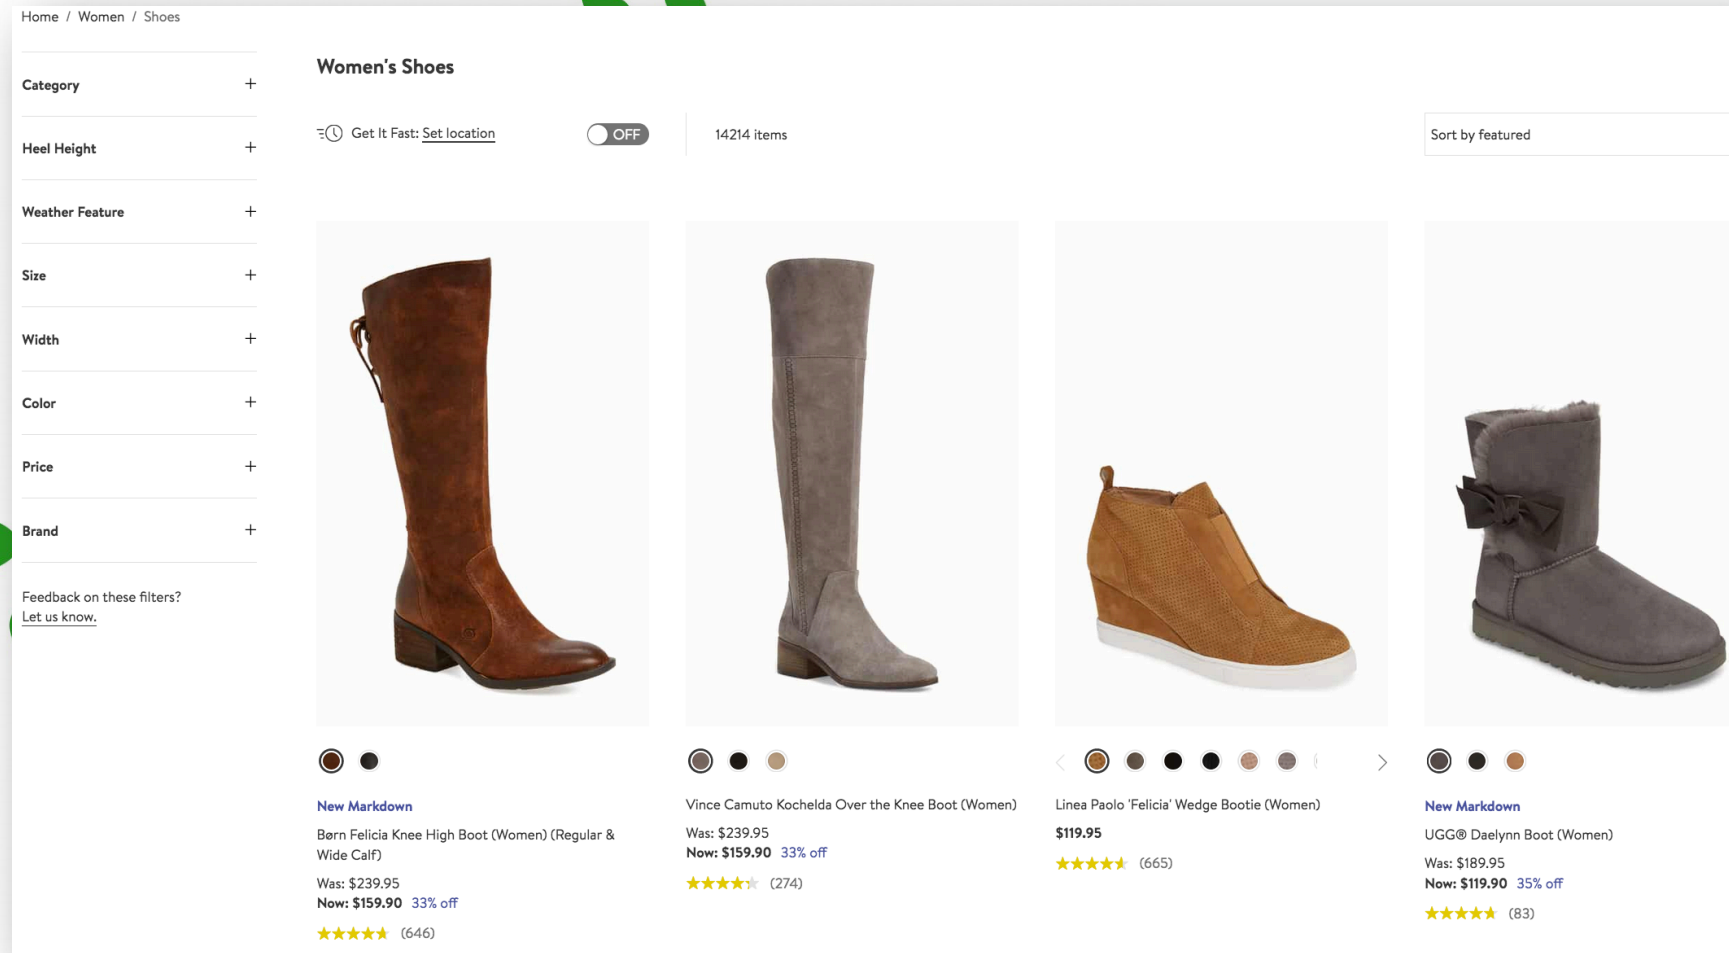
Home / Women / Shoes

Category +

Heel Height +

Weather Feature +

Size +

Width +

Color +

Price +

Brand +

Feedback on these filters? Let us know.

Women's Shoes

Get It Fast: Set location OFF

14214 items

Sort by featured

New Markdown

Børn Felicia Knee High Boot (Women) (Regular & Wide Calf)

Was: $239.95

Now: $159.90 33% off

(646)

Vince Camuto Kochelda Over the Knee Boot (Women)

Was: $239.95

Now: $159.90 33% off

(274)

Linea Paolo 'Felicia' Wedge Bootie (Women)

$119.95

(665)

New Markdown

UGG® Daelynn Boot (Women)

Was: $189.95

Now: $119.90 35% off

(83)